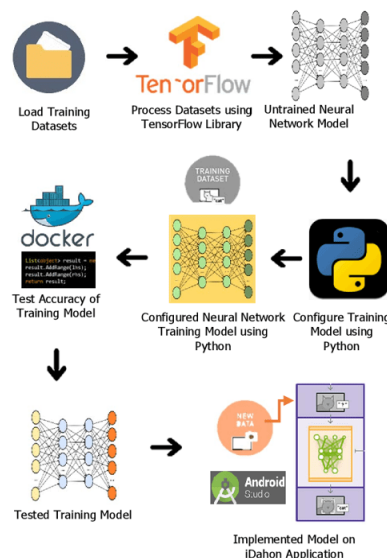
Load Training Datasets

TensorFlow

Process Datasets using TensorFlow Library

Untrained Neural Network Model

TRAINING DATASET

docker

List<Object> result = new
result.AddRange(lns);
result.AddRange(ns);
return result;

Test Accuracy of Training Model

Configured Neural Network Training Model using Python

Configure Training Model using Python

NEW DATA

Android Studio

Tested Training Model

Implemented Model on iDahon Application